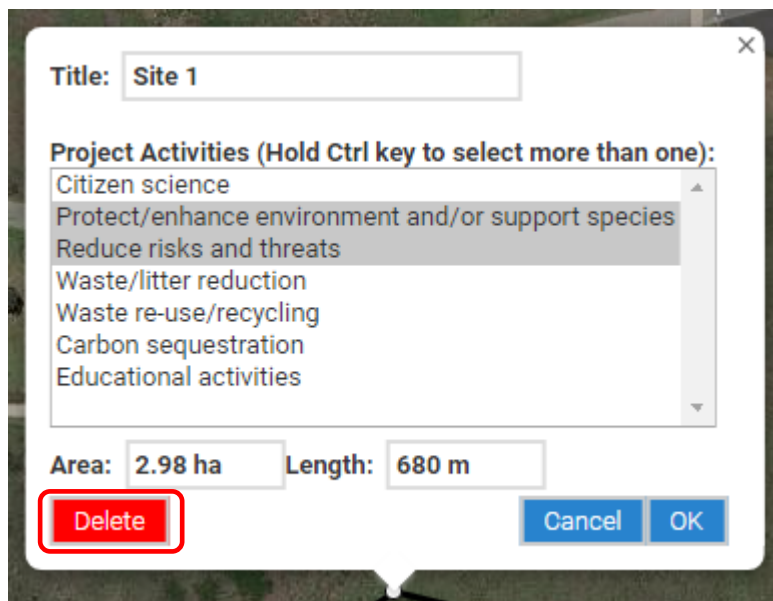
×

Title: Site 1

Project Activities (Hold Ctrl key to select more than one):

Citizen science
Protect/enhance environment and/or support species
Reduce risks and threats
Waste/litter reduction
Waste re-use/recycling
Carbon sequestration
Educational activities

Area: 2.98 ha Length: 680 m

Delete

Cancel OK